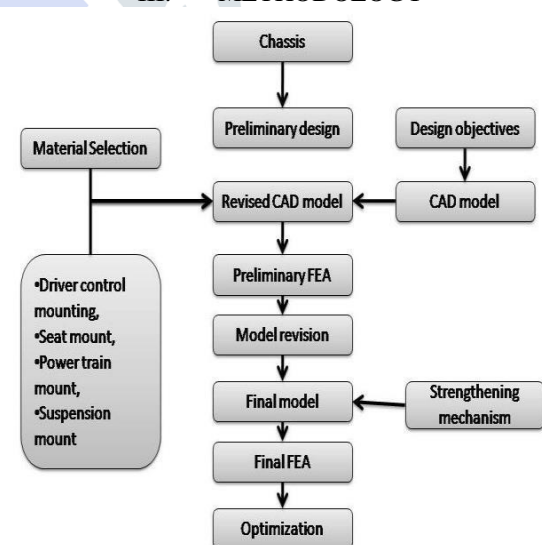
III. METHODOLOGY

Chassis

Preliminary design

Design objectives

Material Selection

Revised CAD model

CAD model

•Driver control mounting,
•Seat mount,
•Power train mount,
•Suspension mount

Preliminary FEA

Model revision

Final model

Strengthening mechanism

Final FEA

Optimization